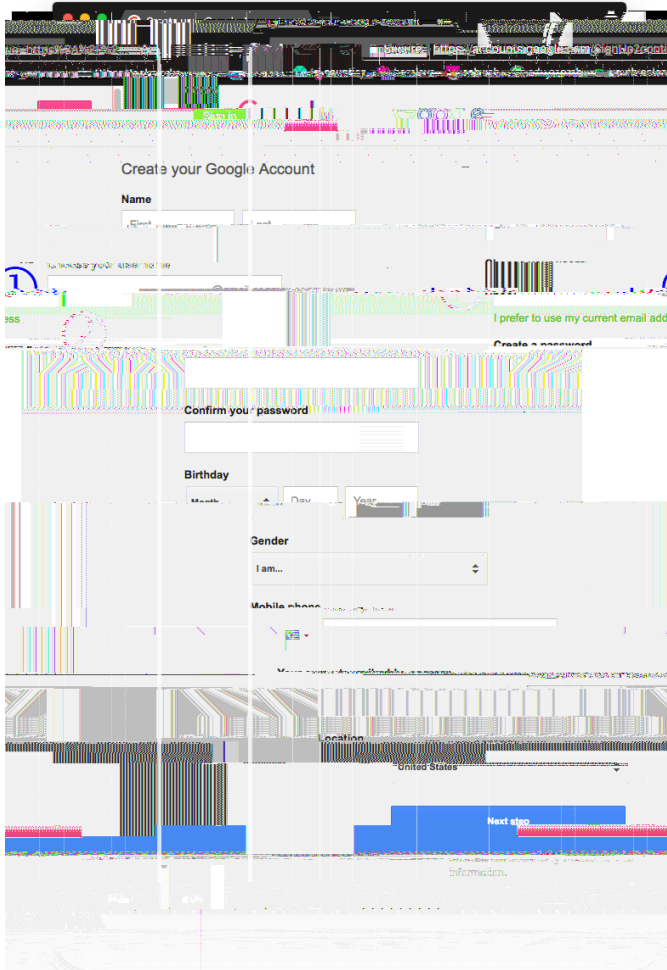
Secure https://accounts.google.com/SignUp?conti

Sign in

Create your Google Account

Name

First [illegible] Last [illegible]

Choose your username

@gmail.com

I prefer to use my current email address

Create a password

Confirm your password

Birthday

Month Day Year

Gender

I am...

Mobile phone

Location

United States

Next step

information.